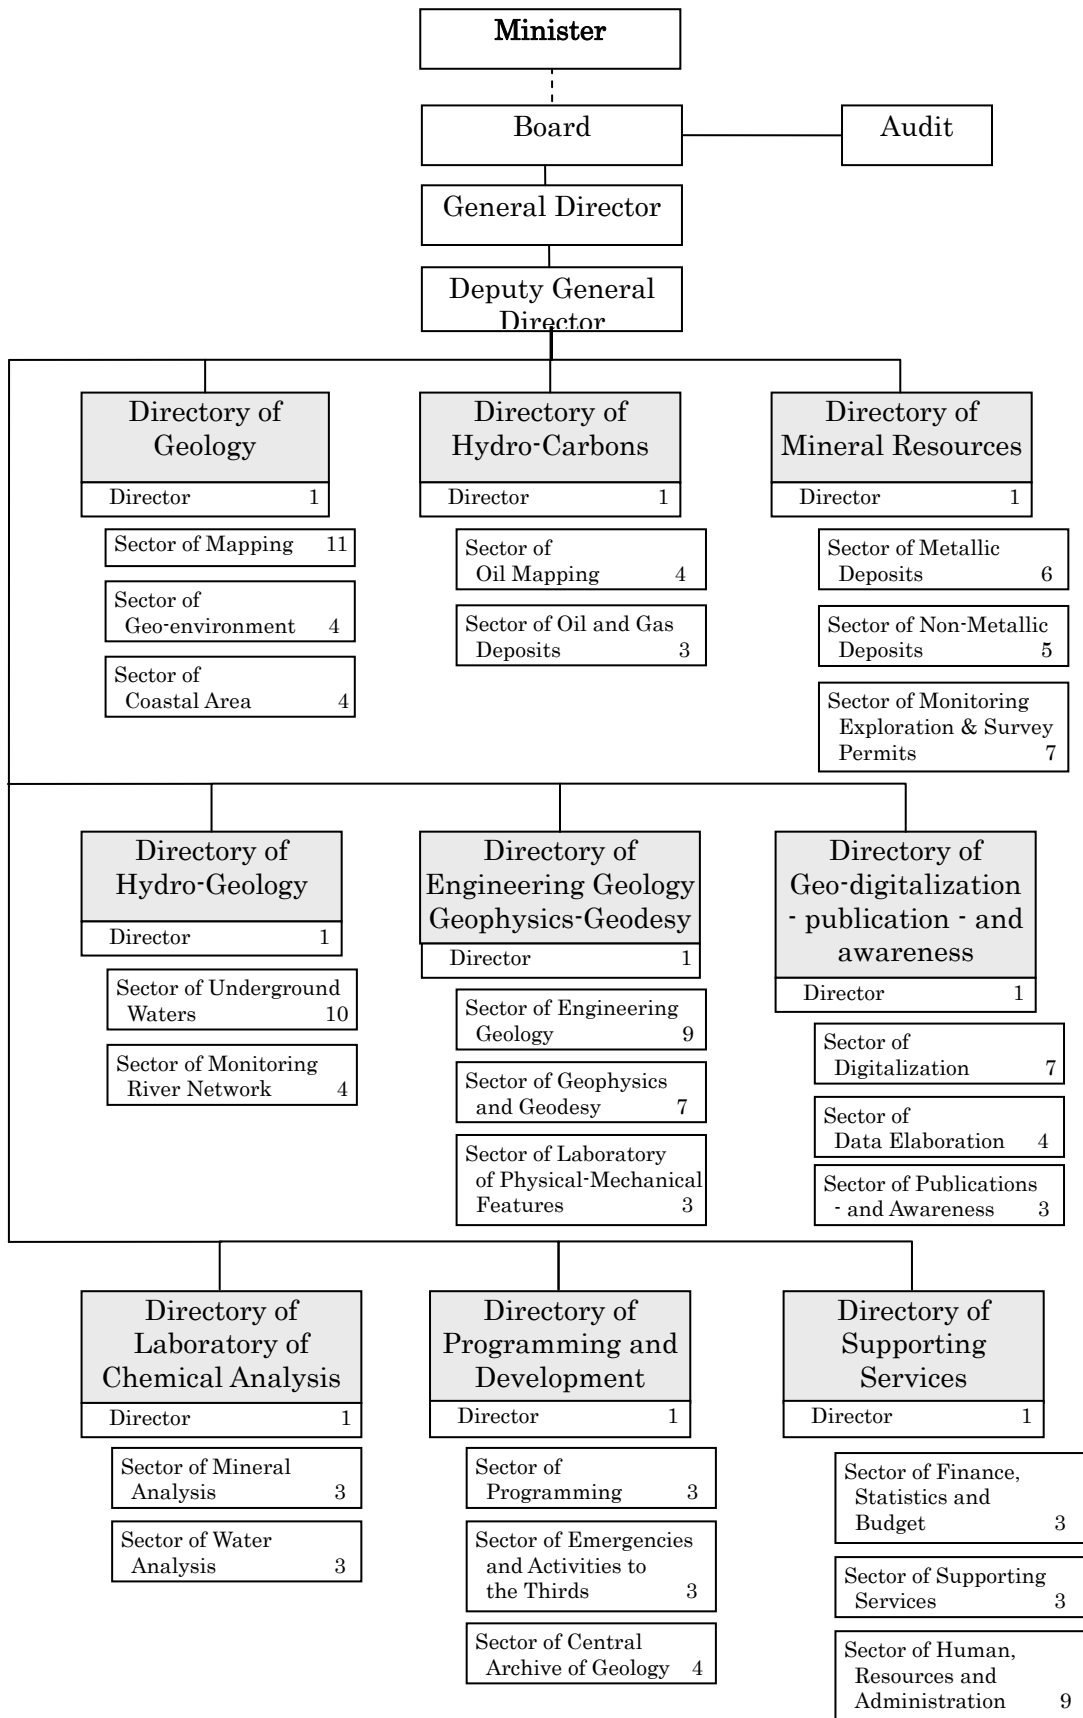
Minister

Board

Audit

General Director

Deputy General Director

Directory of Geology
Director 1
Sector of Mapping 11
Sector of Geo-environment 4
Sector of Coastal Area 4

Directory of Hydro-Carbons
Director 1
Sector of Oil Mapping 4
Sector of Oil and Gas Deposits 3

Directory of Mineral Resources
Director 1
Sector of Metallic Deposits 6
Sector of Non-Metallic Deposits 5
Sector of Monitoring Exploration & Survey Permits 7

Directory of Hydro-Geology
Director 1
Sector of Underground Waters 10
Sector of Monitoring River Network 4

Directory of Engineering Geology Geophysics-Geodesy
Director 1
Sector of Engineering Geology 9
Sector of Geophysics and Geodesy 7
Sector of Laboratory of Physical-Mechanical Features 3

Directory of Geo-digitalization - publication - and awareness
Director 1
Sector of Digitalization 7
Sector of Data Elaboration 4
Sector of Publications - and Awareness 3

Directory of Laboratory of Chemical Analysis
Director 1
Sector of Mineral Analysis 3
Sector of Water Analysis 3

Directory of Programming and Development
Director 1
Sector of Programming 3
Sector of Emergencies and Activities to the Thirds 3
Sector of Central Archive of Geology 4

Directory of Supporting Services
Director 1
Sector of Finance, Statistics and Budget 3
Sector of Supporting Services 3
Sector of Human, Resources and Administration 9